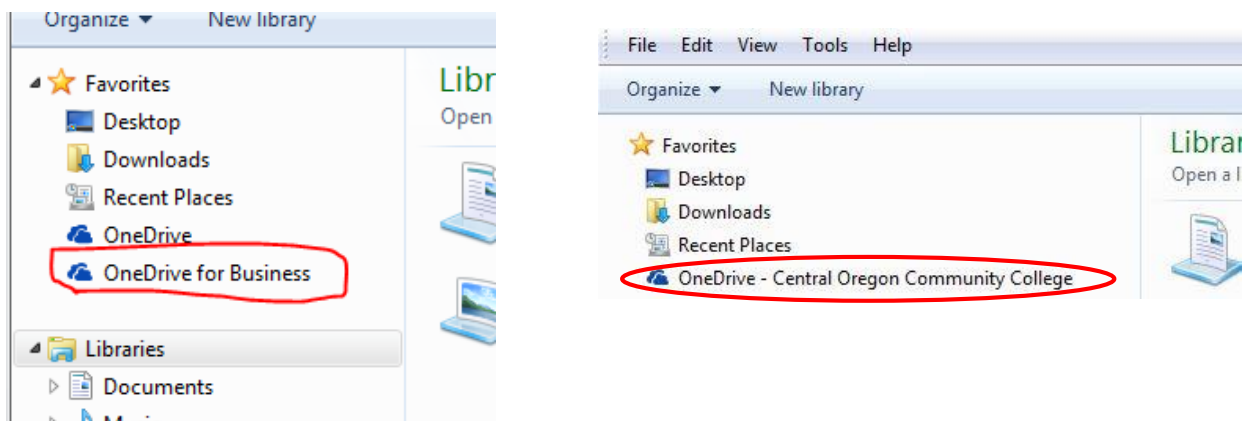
Organize ▾ New library

Favorites
Desktop
Downloads
Recent Places
OneDrive
OneDrive for Business

Libraries
Documents
Mu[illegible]

Libr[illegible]
Open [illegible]

File Edit View Tools Help

Organize ▾ New library

Favorites
Desktop
Downloads
Recent Places
OneDrive - Central Oregon Community College

Librar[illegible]
Open a l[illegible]